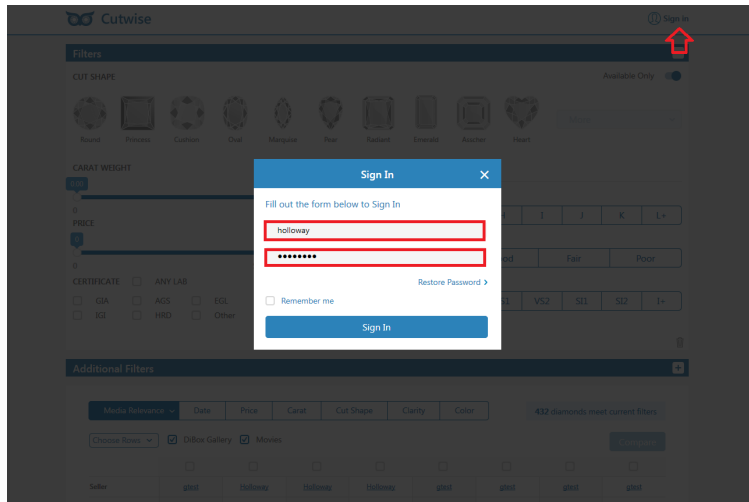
Cutwise

Sign In

Filters

CUT SHAPE

Available Only

Round Princess Cushion Oval Marquise Pear Radiant Emerald Asscher Heart

CARAT WEIGHT

0

PRICE

0

CERTIFICATE ANY LAB

GIA AGS EGL

IGI HRD Other

I I X L+

od Fair Poor

SI1 VS2 SI1 SI2 I+

Sign In

Fill out the form below to Sign In

holloway

••••••••

Restore Password >

Remember me

Sign In

Additional Filters

Media Relevance Date Price Carat Cut Shape Clarity Color

432 diamonds meet current filters

Choose Rows DiBox Gallery Movies

Seller

Holloway Holloway Holloway